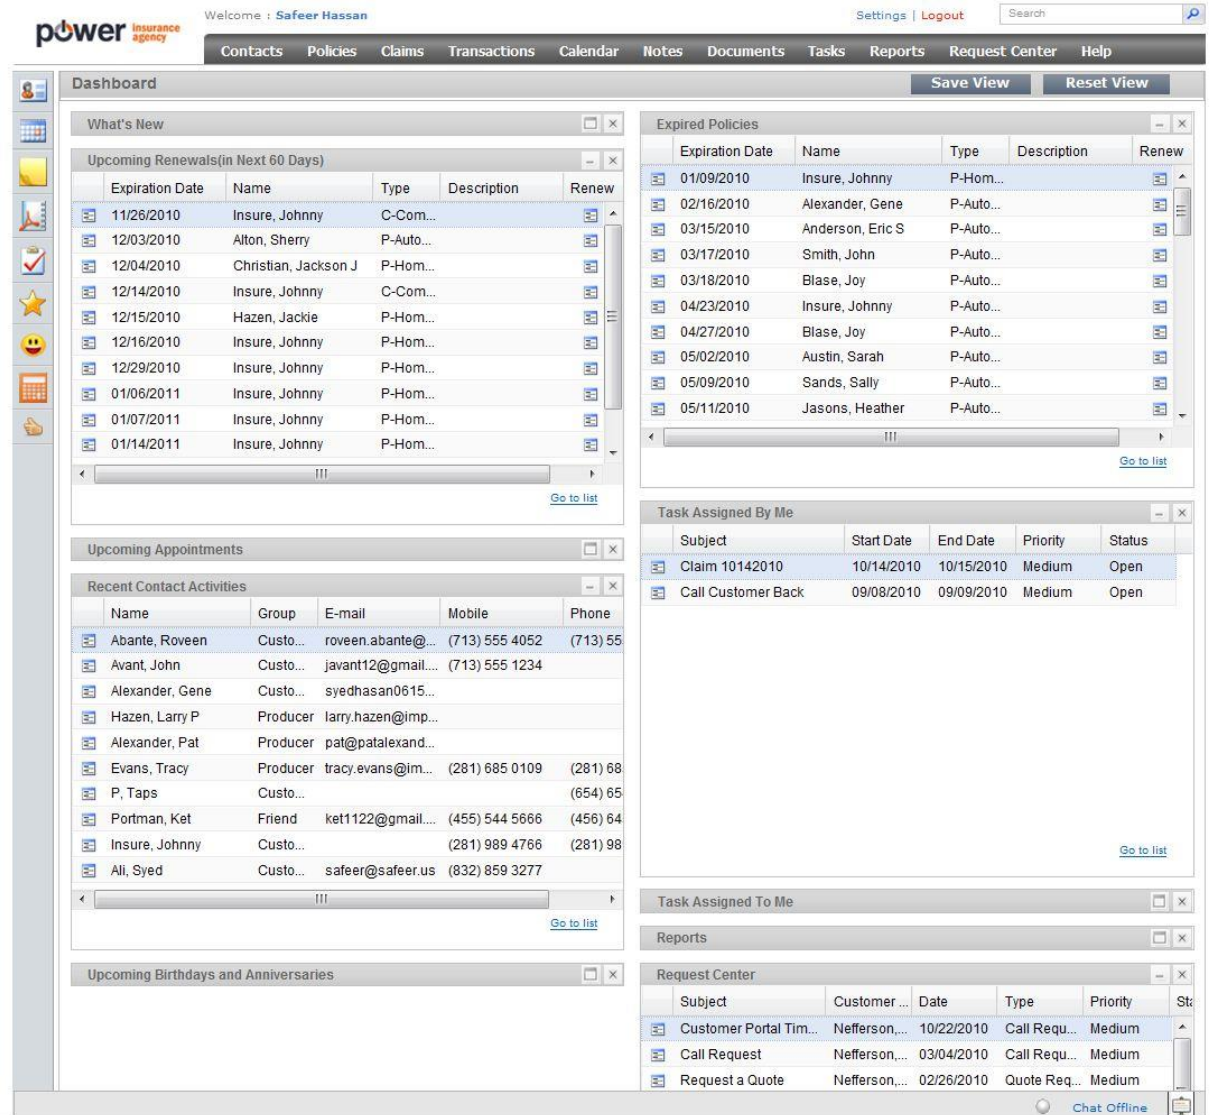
power insurance agency

Welcome : Safeer Hassan

Settings | Logout

Search

Contacts Policies Claims Transactions Calendar Notes Documents Tasks Reports Request Center Help

Dashboard

Save View Reset View

What's New

Upcoming Renewals(in Next 60 Days)

| Expiration Date | Name | Type | Description | Renew |
|---|---|---|---|---|
| 11/26/2010 | Insure, Johnny | C-Com... | | |
| 12/03/2010 | Alton, Sherry | P-Auto... | | |
| 12/04/2010 | Christian, Jackson J | P-Hom... | | |
| 12/14/2010 | Insure, Johnny | C-Com... | | |
| 12/15/2010 | Hazen, Jackie | P-Hom... | | |
| 12/16/2010 | Insure, Johnny | P-Hom... | | |
| 12/29/2010 | Insure, Johnny | P-Hom... | | |
| 01/06/2011 | Insure, Johnny | P-Hom... | | |
| 01/07/2011 | Insure, Johnny | P-Hom... | | |
| 01/14/2011 | Insure, Johnny | P-Hom... | | |

Go to list

Upcoming Appointments

Recent Contact Activities

| Name | Group | E-mail | Mobile | Phone |
|---|---|---|---|---|
| Abante, Roveen | Custo... | roveen.abante@... | (713) 555 4052 | (713) 55 |
| Avant, John | Custo... | javant12@gmail.... | (713) 555 1234 | |
| Alexander, Gene | Custo... | syedhasan0615... | | |
| Hazen, Larry P | Producer | larry.hazen@imp... | | |
| Alexander, Pat | Producer | pat@patalexand... | | |
| Evans, Tracy | Producer | tracy.evans@im... | (281) 685 0109 | (281) 68 |
| P, Taps | Custo... | | | (654) 65 |
| Portman, Ket | Friend | ket1122@gmail.... | (455) 544 5666 | (456) 64 |
| Insure, Johnny | Custo... | | (281) 989 4766 | (281) 98 |
| Ali, Syed | Custo... | safeer@safeer.us | (832) 859 3277 | |

Go to list

Upcoming Birthdays and Anniversaries

Expired Policies

| Expiration Date | Name | Type | Description | Renew |
|---|---|---|---|---|
| 01/09/2010 | Insure, Johnny | P-Hom... | | |
| 02/16/2010 | Alexander, Gene | P-Auto... | | |
| 03/15/2010 | Anderson, Eric S | P-Auto... | | |
| 03/17/2010 | Smith, John | P-Auto... | | |
| 03/18/2010 | Blase, Joy | P-Auto... | | |
| 04/23/2010 | Insure, Johnny | P-Auto... | | |
| 04/27/2010 | Blase, Joy | P-Auto... | | |
| 05/02/2010 | Austin, Sarah | P-Auto... | | |
| 05/09/2010 | Sands, Sally | P-Auto... | | |
| 05/11/2010 | Jasons, Heather | P-Auto... | | |

Go to list

Task Assigned By Me

| Subject | Start Date | End Date | Priority | Status |
|---|---|---|---|---|
| Claim 10142010 | 10/14/2010 | 10/15/2010 | Medium | Open |
| Call Customer Back | 09/08/2010 | 09/09/2010 | Medium | Open |

Go to list

Task Assigned To Me

Reports

Request Center

| Subject | Customer ... | Date | Type | Priority | St |
|---|---|---|---|---|---|
| Customer Portal Tim... | Nefferson,... | 10/22/2010 | Call Requ... | Medium | |
| Call Request | Nefferson,... | 03/04/2010 | Call Requ... | Medium | |
| Request a Quote | Nefferson,... | 02/26/2010 | Quote Req... | Medium | |

Chat Offline